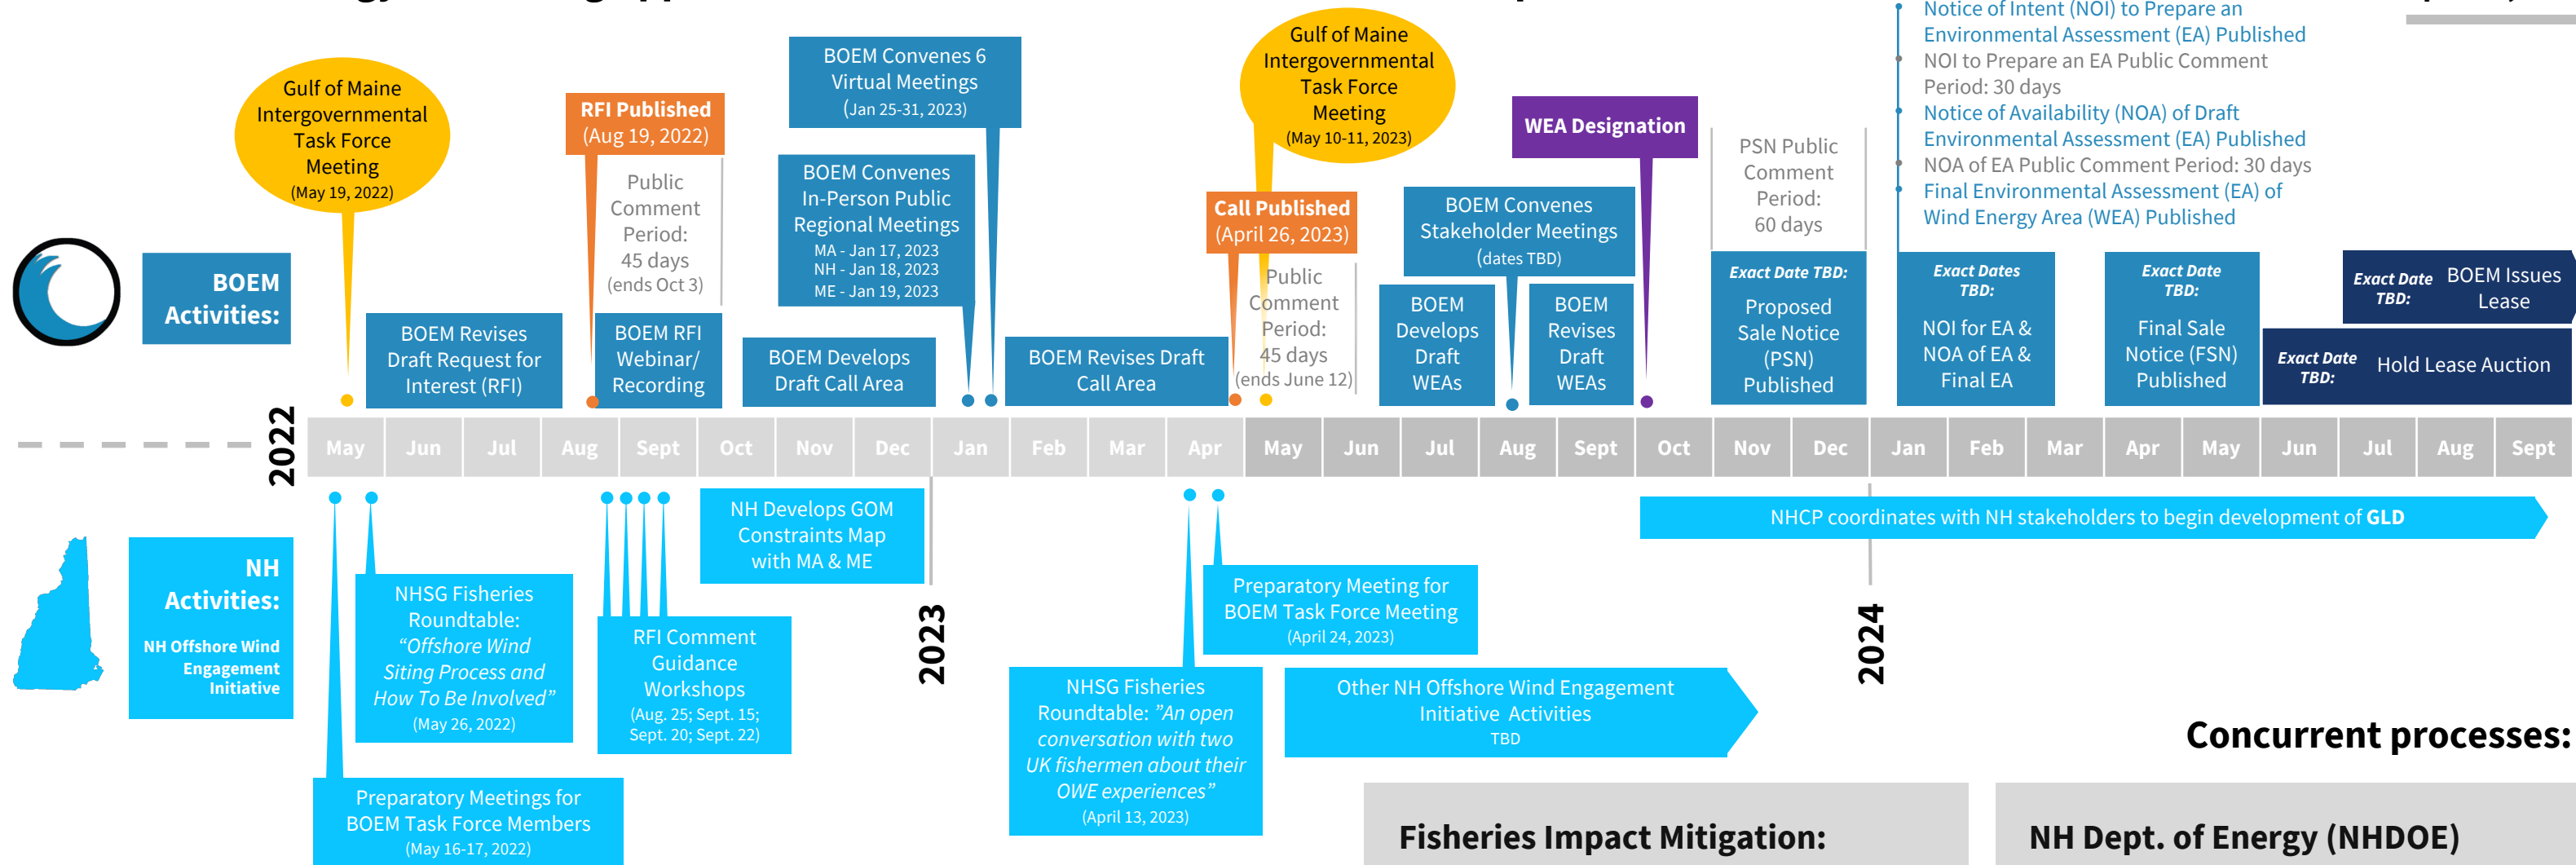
Notice of Intent (NOI) to Prepare an Environmental Assessment (EA) Published
NOI to Prepare an EA Public Comment Period: 30 days
Notice of Availability (NOA) of Draft Environmental Assessment (EA) Published
NOA of EA Public Comment Period: 30 days
Final Environmental Assessment (EA) of Wind Energy Area (WEA) Published

Gulf of Maine Intergovernmental Task Force Meeting (May 19, 2022)

RFI Published (Aug 19, 2022)

Public Comment Period: 45 days (ends Oct 3)

BOEM Convenes 6 Virtual Meetings (Jan 25-31, 2023)

BOEM Convenes In-Person Public Regional Meetings
MA - Jan 17, 2023
NH - Jan 18, 2023
ME - Jan 19, 2023

Gulf of Maine Intergovernmental Task Force Meeting (May 10-11, 2023)

Call Published (April 26, 2023)

Public Comment Period: 45 days (ends June 12)

BOEM Convenes Stakeholder Meetings (dates TBD)

WEA Designation

PSN Public Comment Period: 60 days

BOEM Activities:

BOEM Revises Draft Request for Interest (RFI)

BOEM RFI Webinar/ Recording

BOEM Develops Draft Call Area

BOEM Revises Draft Call Area

BOEM Develops Draft WEAs

BOEM Revises Draft WEAs

Exact Date TBD: Proposed Sale Notice (PSN) Published

Exact Dates TBD: NOI for EA & NOA of EA & Final EA

Exact Date TBD: Final Sale Notice (FSN) Published

Exact Date TBD: BOEM Issues Lease

Exact Date TBD: Hold Lease Auction

2022

| May | Jun | Jul | Aug | Sept | Oct | Nov | Dec | Jan | Feb | Mar | Apr | May | Jun | Jul | Aug | Sept | Oct | Nov | Dec | Jan | Feb | Mar | Apr | May | Jun | Jul | Aug | Sept |
|---|---|---|---|---|---|---|---|---|---|---|---|---|---|---|---|---|---|---|---|---|---|---|---|---|---|---|---|---|

NH Develops GOM Constraints Map with MA & ME

NHCP coordinates with NH stakeholders to begin development of GLD

NH Activities:
NH Offshore Wind Engagement Initiative

NHSG Fisheries Roundtable: "Offshore Wind Siting Process and How To Be Involved" (May 26, 2022)

RFI Comment Guidance Workshops (Aug. 25; Sept. 15; Sept. 20; Sept. 22)

2023

Preparatory Meeting for BOEM Task Force Meeting (April 24, 2023)

2024

NHSG Fisheries Roundtable: "An open conversation with two UK fishermen about their OWE experiences" (April 13, 2023)

Other NH Offshore Wind Engagement Initiative Activities
TBD

Concurrent processes:

Preparatory Meetings for BOEM Task Force Members (May 16-17, 2022)

Fisheries Impact Mitigation:

NH Dept. of Energy (NHDOE)